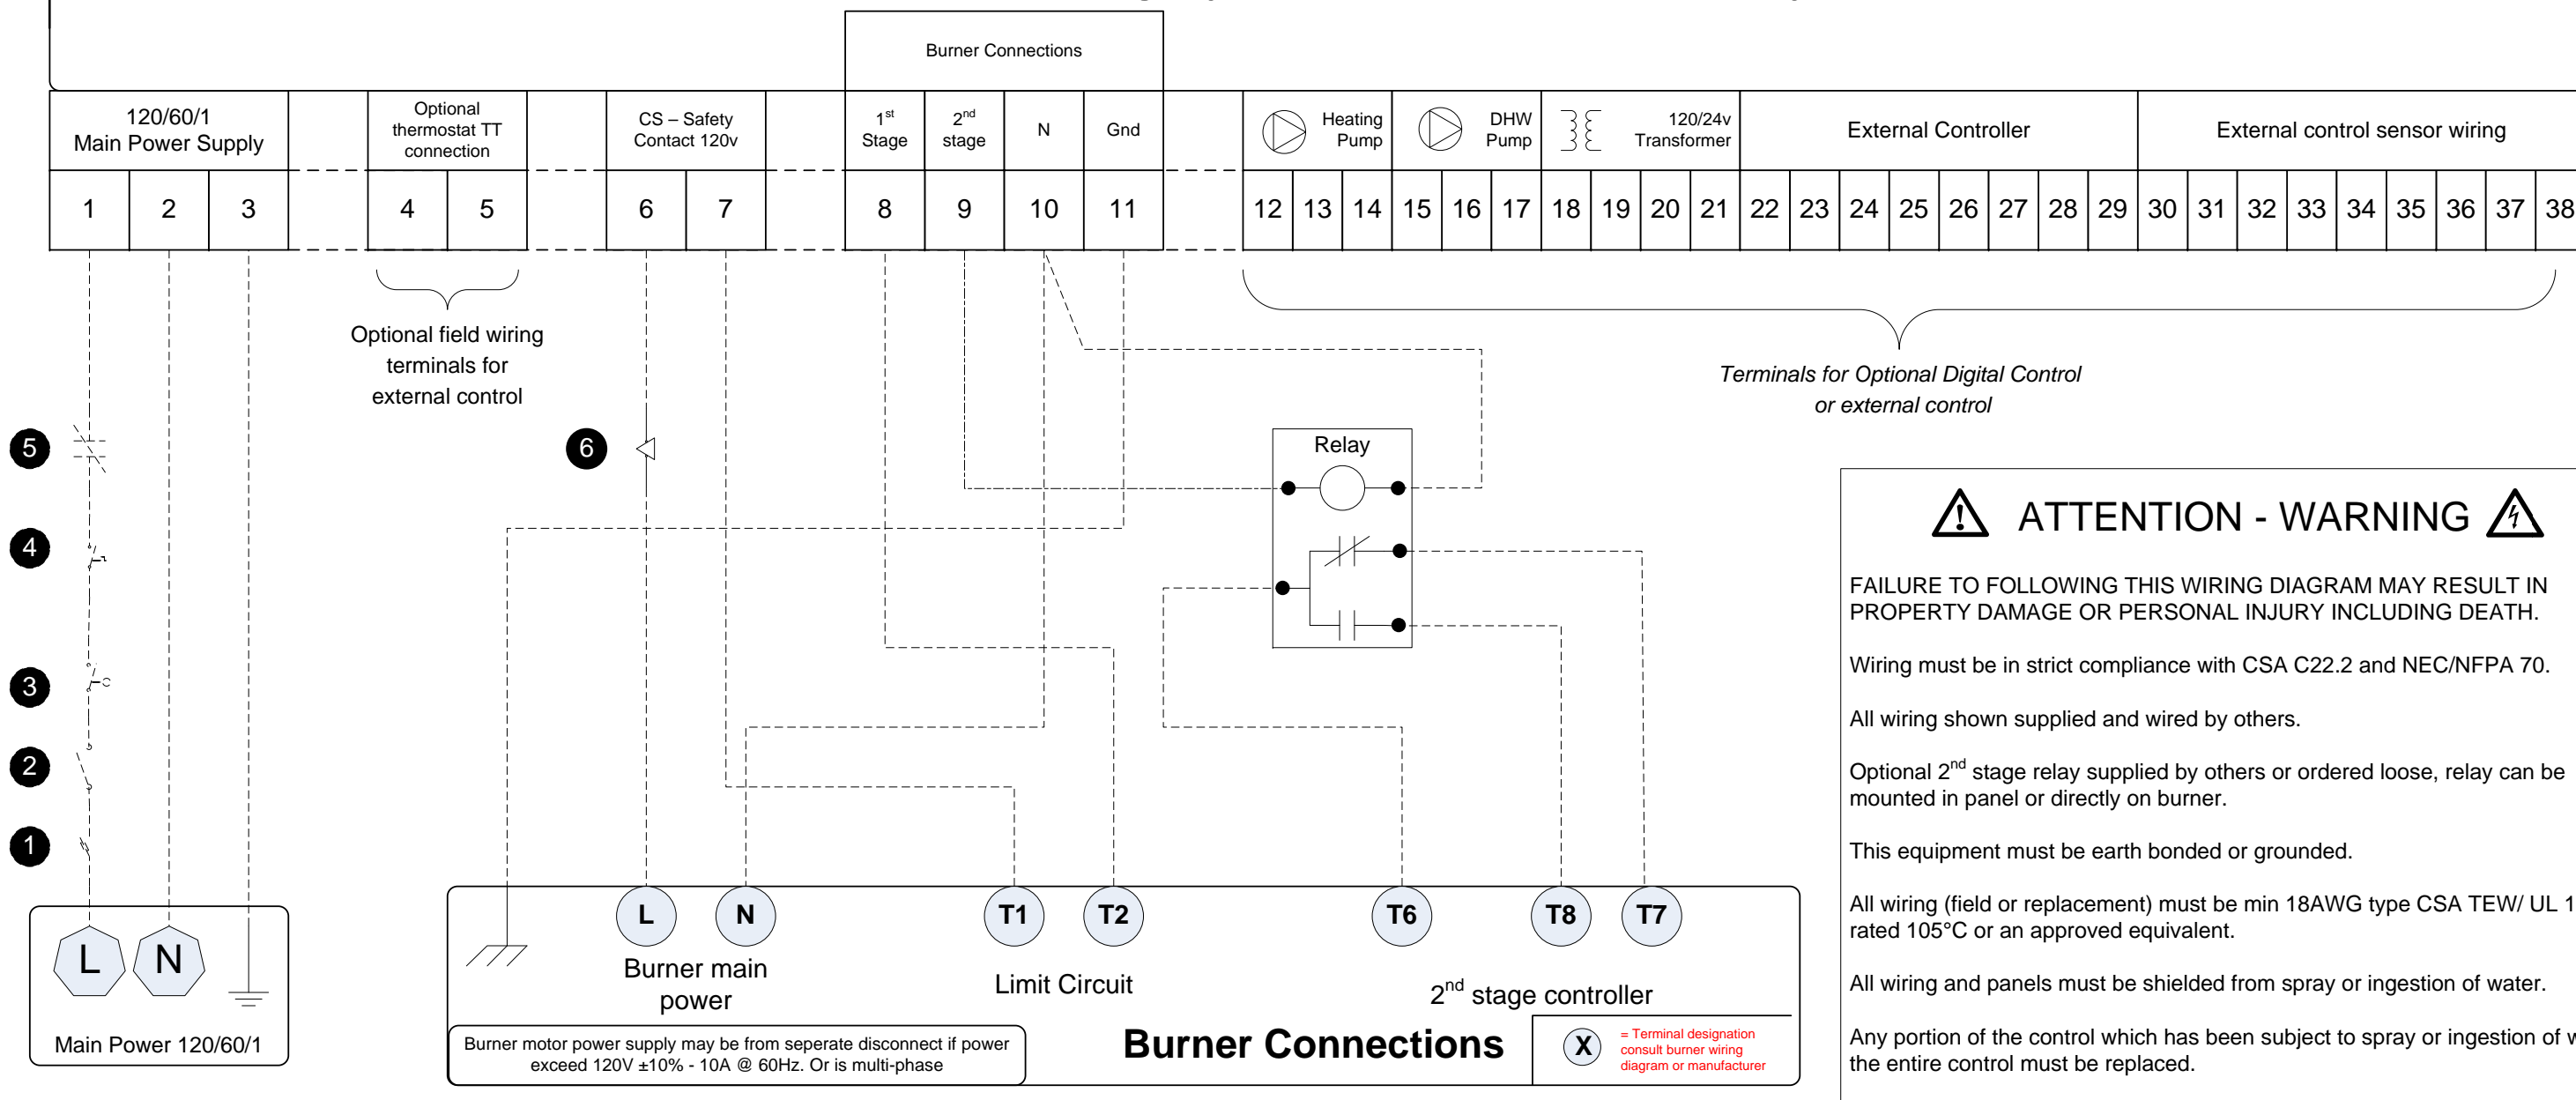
Burner Connections

120/60/1
Main Power Supply

Optional thermostat TT connection

CS – Safety Contact 120v

$1^{st}$ Stage

$2^{nd}$ stage

N

Gnd

Heating Pump

DHW Pump

120/24v Transformer

External Controller

External control sensor wiring

| 1 | 2 | 3 | 4 | 5 | 6 | 7 | 8 | 9 | 10 | 11 | 12 | 13 | 14 | 15 | 16 | 17 | 18 | 19 | 20 | 21 | 22 | 23 | 24 | 25 | 26 | 27 | 28 | 29 | 30 | 31 | 32 | 33 | 34 | 35 | 36 | 37 | 38 |
|---|---|---|---|---|---|---|---|---|---|---|---|---|---|---|---|---|---|---|---|---|---|---|---|---|---|---|---|---|---|---|---|---|---|---|---|---|---|

Optional field wiring terminals for external control

Terminals for Optional Digital Control or external control

5
4
3
2
1
6

Relay

ATTENTION - WARNING

FAILURE TO FOLLOWING THIS WIRING DIAGRAM MAY RESULT IN PROPERTY DAMAGE OR PERSONAL INJURY INCLUDING DEATH.

Wiring must be in strict compliance with CSA C22.2 and NEC/NFPA 70.

All wiring shown supplied and wired by others.

Optional $2^{nd}$ stage relay supplied by others or ordered loose, relay can be mounted in panel or directly on burner.

This equipment must be earth bonded or grounded.

All wiring (field or replacement) must be min 18AWG type CSA TEW/ UL 1 rated 105°C or an approved equivalent.

All wiring and panels must be shielded from spray or ingestion of water.

Any portion of the control which has been subject to spray or ingestion of w the entire control must be replaced.

L
N
Main Power 120/60/1

L
N
Burner main power

T1
T2
Limit Circuit

T6
T8
T7
$2^{nd}$ stage controller

Burner motor power supply may be from seperate disconnect if power exceed 120V ±10% - 10A @ 60Hz. Or is multi-phase

Burner Connections

X = Terminal designation consult burner wiring diagram or manufacturer